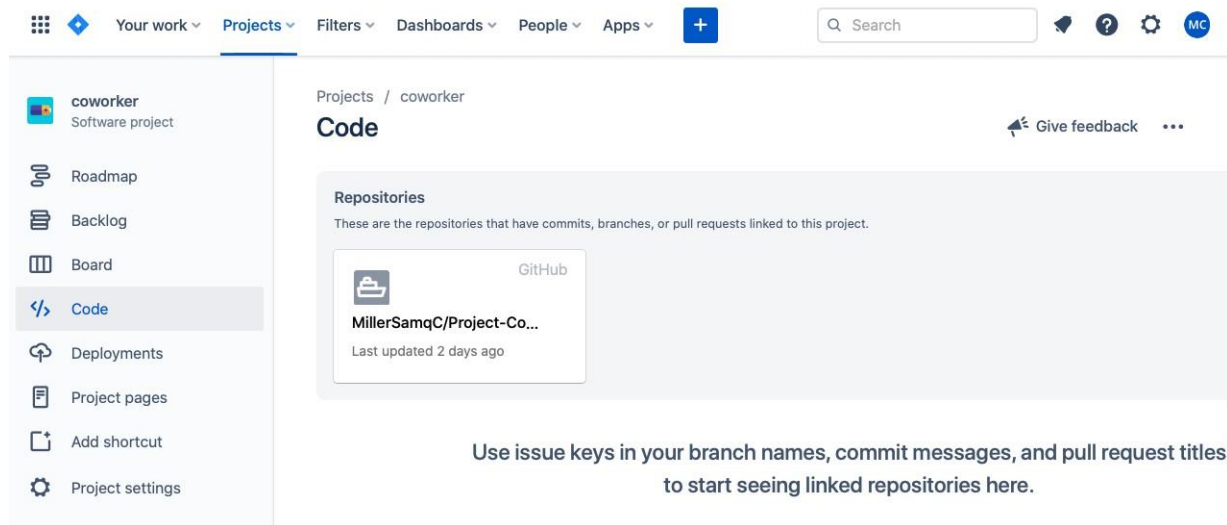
Your work ⌄ Projects ⌄ Filters ⌄ Dashboards ⌄ People ⌄ Apps ⌄ +

Search

MC

coworker
Software project

Roadmap

Backlog

Board

Code

Deployments

Project pages

Add shortcut

Project settings

Projects / coworker

Code

Give feedback ...

Repositories

These are the repositories that have commits, branches, or pull requests linked to this project.

GitHub

MillerSamqC/Project-Co...

Last updated 2 days ago

Use issue keys in your branch names, commit messages, and pull request titles to start seeing linked repositories here.